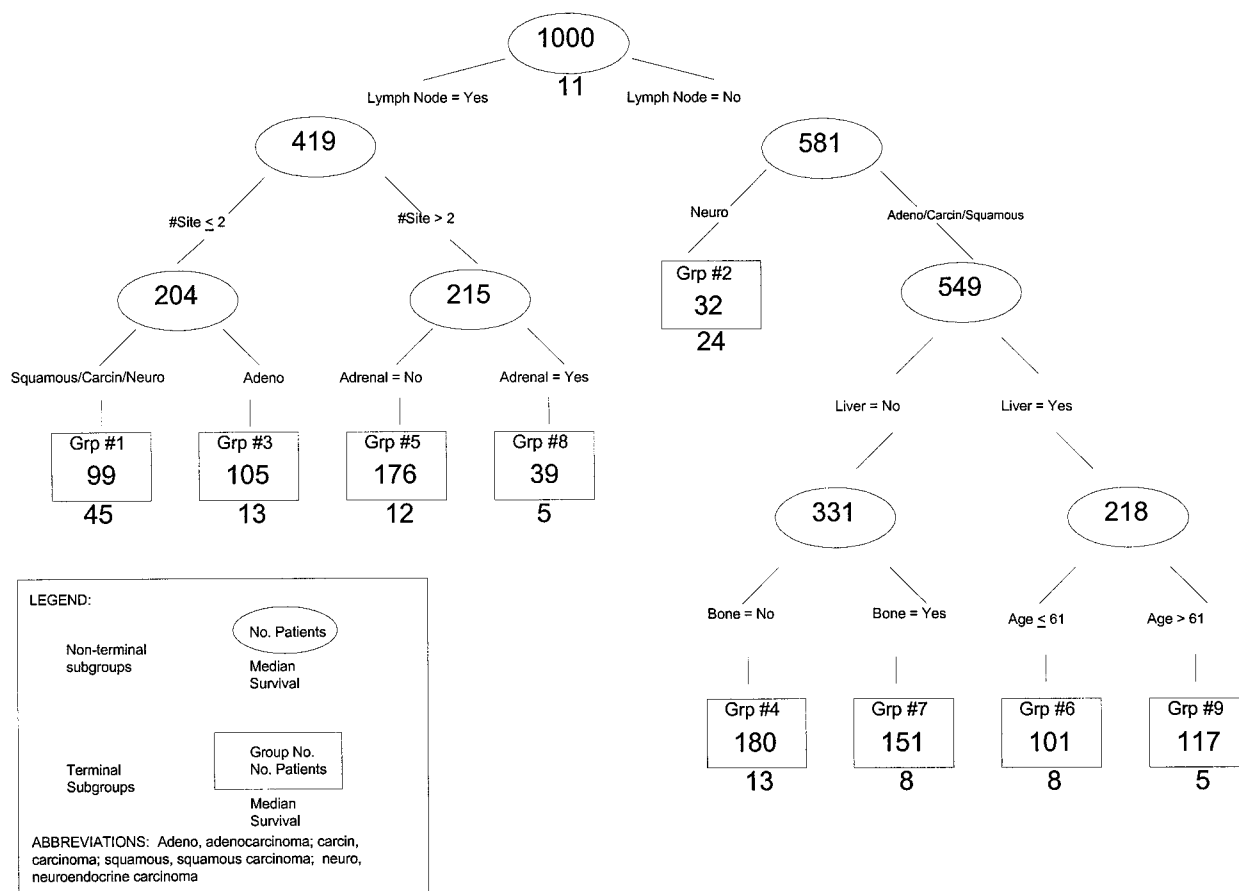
1000
11

Lymph Node = Yes

Lymph Node = No

419

#Site $\leq$ 2

#Site > 2

204

Squamous/Carcin/Neuro

Adeno

Grp #1
99
45

Grp #3
105
13

215

Adrenal = No

Adrenal = Yes

Grp #5
176
12

Grp #8
39
5

581

Neuro

Adeno/Carcin/Squamous

Grp #2
32
24

549

Liver = No

Liver = Yes

331

Bone = No

Bone = Yes

Grp #4
180
13

Grp #7
151
8

218

Age $\leq$ 61

Age > 61

Grp #6
101
8

Grp #9
117
5

LEGEND:

Non-terminal subgroups

No. Patients

Median Survival

Terminal Subgroups

Group No.
No. Patients

Median Survival

ABBREVIATIONS: Adeno, adenocarcinoma; carcin, carcinoma; squamous, squamous carcinoma; neuro, neuroendocrine carcinoma